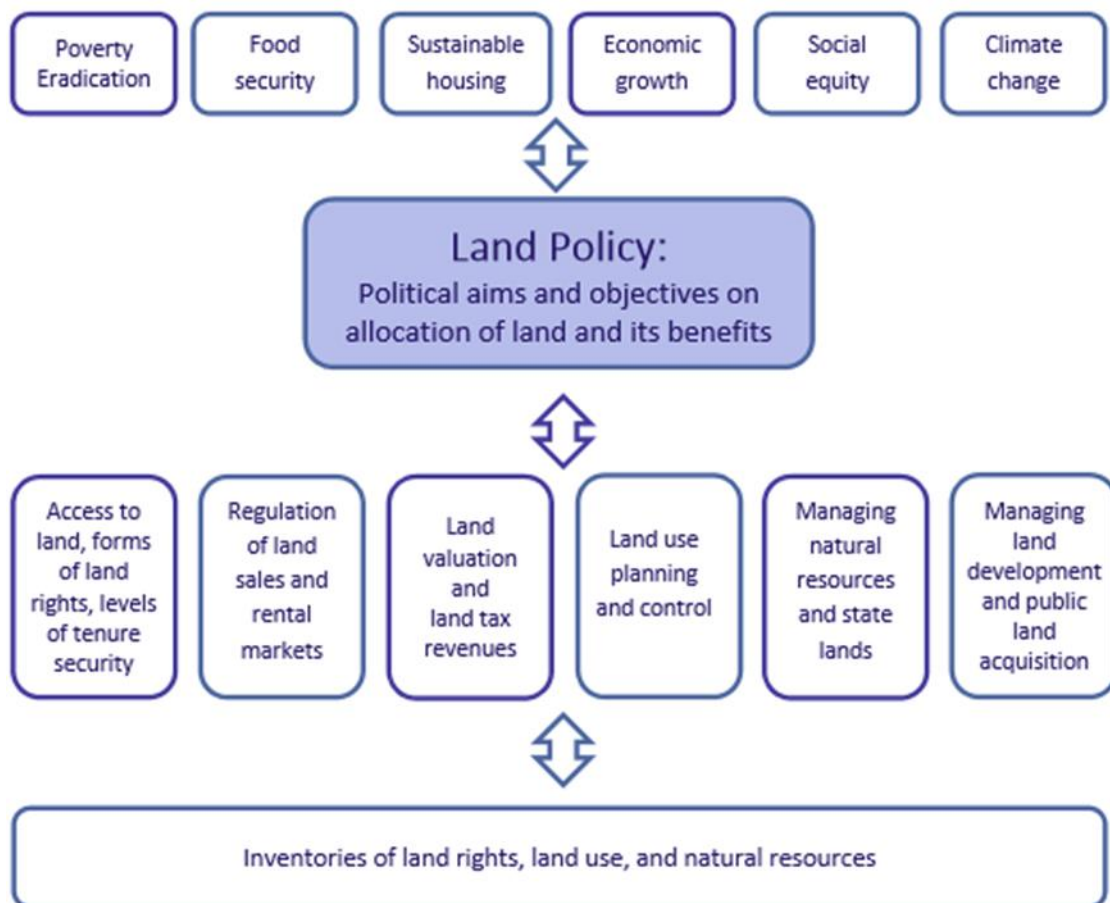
Poverty Eradication

Food security

Sustainable housing

Economic growth

Social equity

Climate change

Land Policy:

Political aims and objectives on allocation of land and its benefits

Access to land, forms of land rights, levels of tenure security

Regulation of land sales and rental markets

Land valuation and land tax revenues

Land use planning and control

Managing natural resources and state lands

Managing land development and public land acquisition

Inventories of land rights, land use, and natural resources